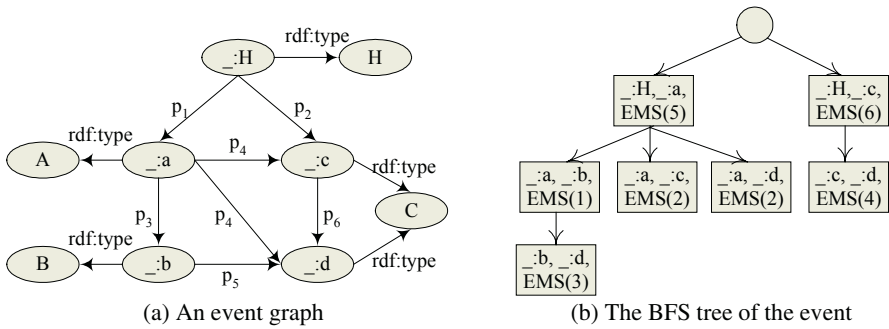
rdf:type

_:H

H

$p_1$

$p_2$

rdf:type

A

_:a

$p_4$

_:c

rdf:type

$p_3$

$p_4$

$p_6$

C

rdf:type

B

_:b

$p_5$

_:d

rdf:type

(a) An event graph

_:H, _:a, EMS(5)

_:H, _:c, EMS(6)

_:a, _:b, EMS(1)

_:a, _:c, EMS(2)

_:a, _:d, EMS(2)

_:c, _:d, EMS(4)

_:b, _:d, EMS(3)

(b) The BFS tree of the event